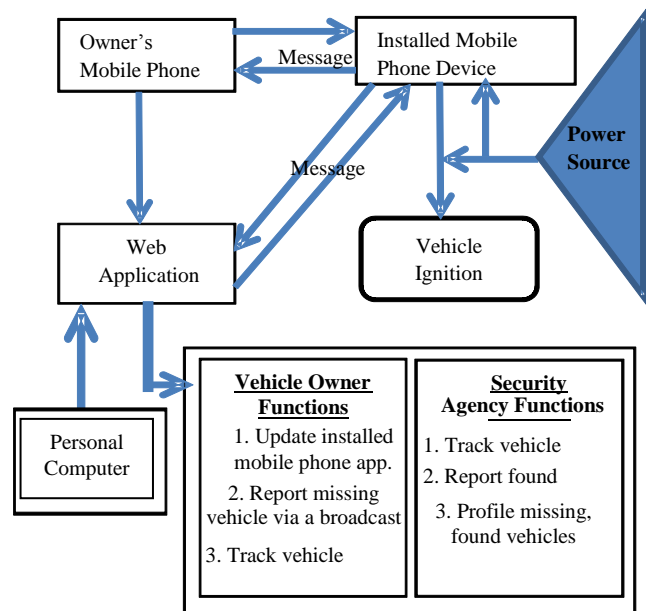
Owner's Mobile Phone

Message

Installed Mobile Phone Device

Power Source

Message

Web Application

Vehicle Ignition

Personal Computer

Vehicle Owner Functions

1. Update installed mobile phone app.

2. Report missing vehicle via a broadcast

3. Track vehicle

Security Agency Functions

1. Track vehicle

2. Report found

3. Profile missing, found vehicles